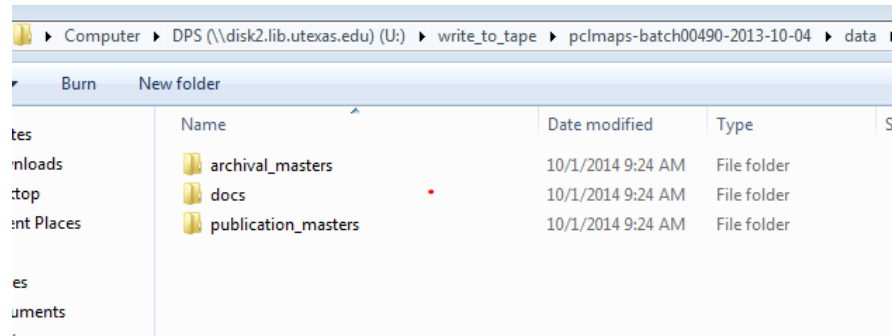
▸ Computer ▸ DPS (\\disk2.lib.utexas.edu) (U:) ▸ write_to_tape ▸ pclmaps-batch00490-2013-10-04 ▸ data ▸

Burn New folder

tes
nloads
top
nt Places

es
uments

| Name | Date modified | Type |
|---|---|---|
| archival_masters | 10/1/2014 9:24 AM | File folder |
| docs | 10/1/2014 9:24 AM | File folder |
| publication_masters | 10/1/2014 9:24 AM | File folder |